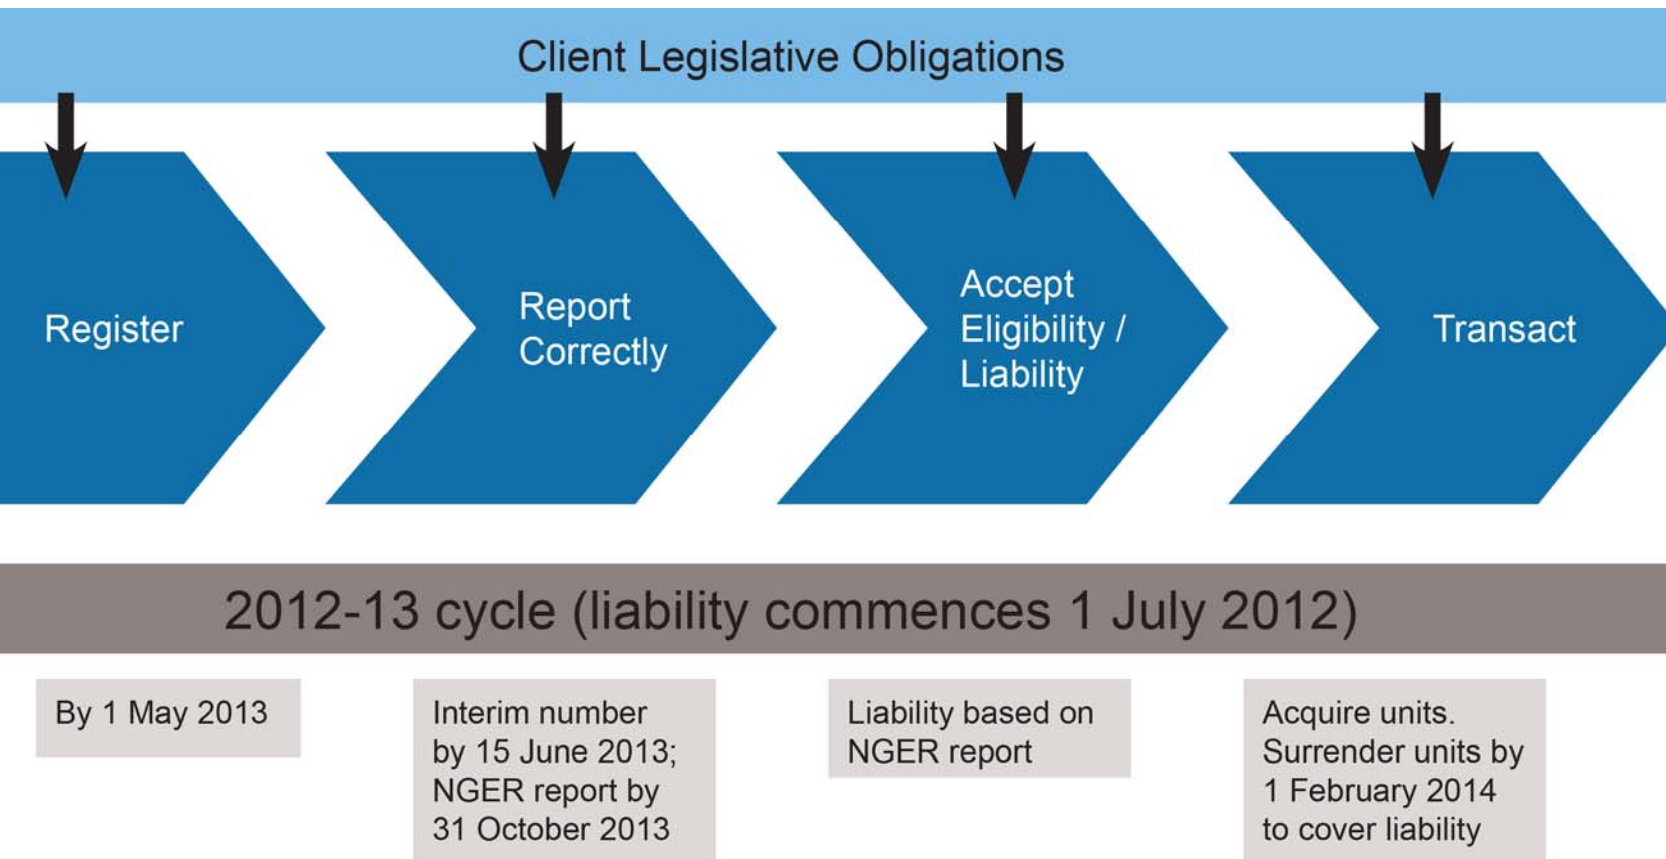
Client Legislative Obligations

Register

Report Correctly

Accept Eligibility / Liability

Transact

2012-13 cycle (liability commences 1 July 2012)

By 1 May 2013

Interim number by 15 June 2013; NGER report by 31 October 2013

Liability based on NGER report

Acquire units. Surrender units by 1 February 2014 to cover liability